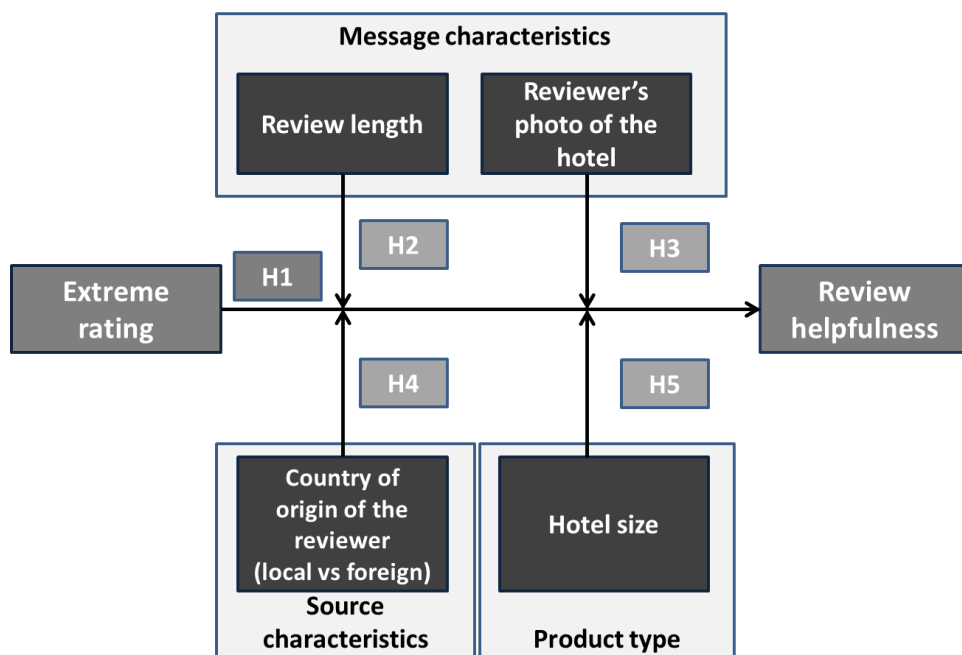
Message characteristics

Review length

Reviewer's photo of the hotel

H2

H3

H1

Extreme rating

Review helpfulness

H4

H5

Country of origin of the reviewer (local vs foreign)

Source characteristics

Hotel size

Product type